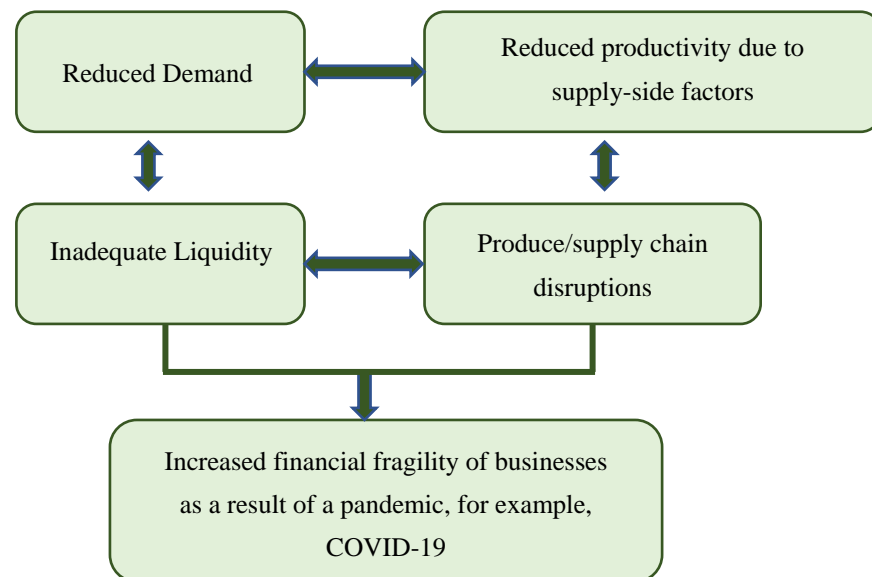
Reduced Demand

Reduced productivity due to supply-side factors

Inadequate Liquidity

Produce/supply chain disruptions

Increased financial fragility of businesses as a result of a pandemic, for example, COVID-19